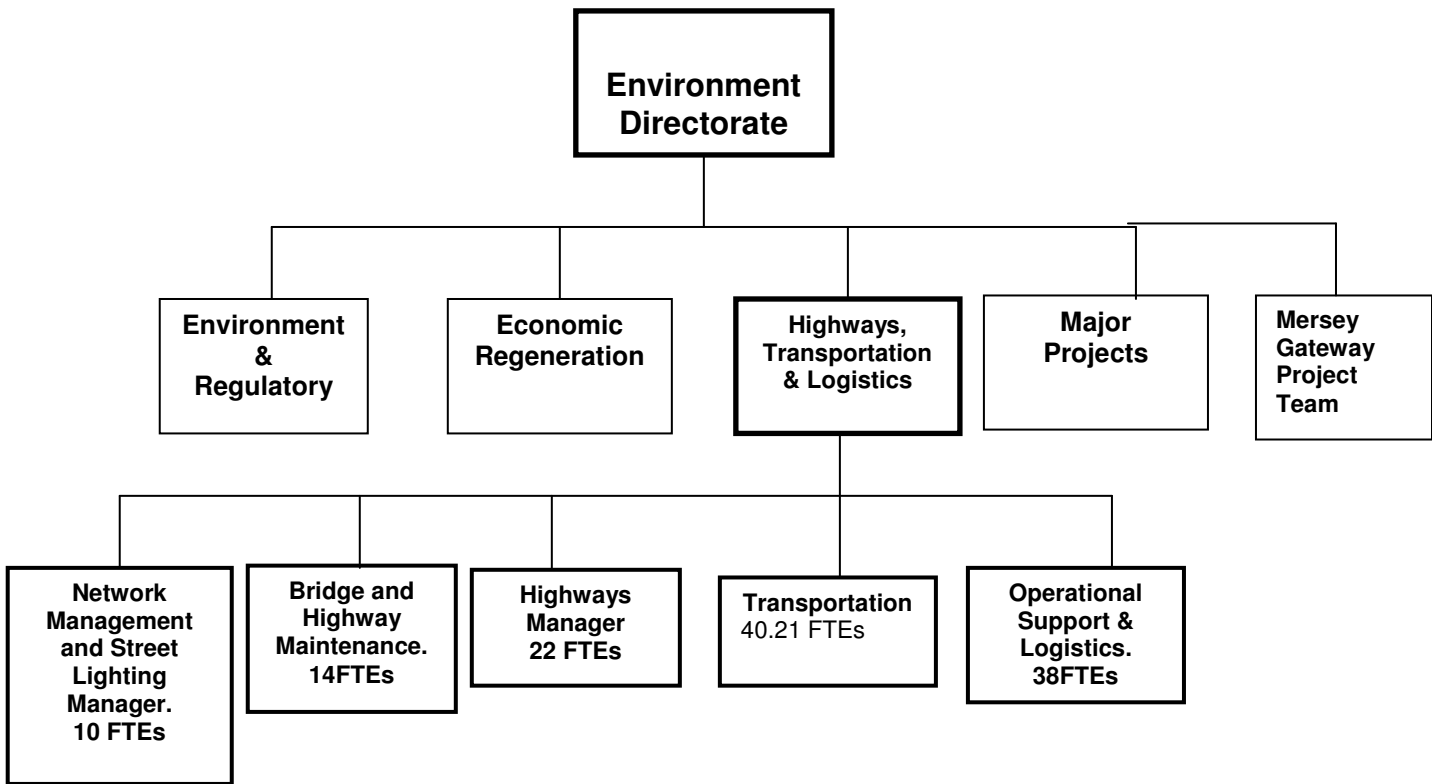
Environment Directorate

Environment & Regulatory

Economic Regeneration

Highways, Transportation & Logistics

Major Projects

Mersey Gateway Project Team

Network Management and Street Lighting Manager. 10 FTEs

Bridge and Highway Maintenance. 14FTEs

Highways Manager 22 FTEs

Transportation 40.21 FTEs

Operational Support & Logistics. 38FTEs